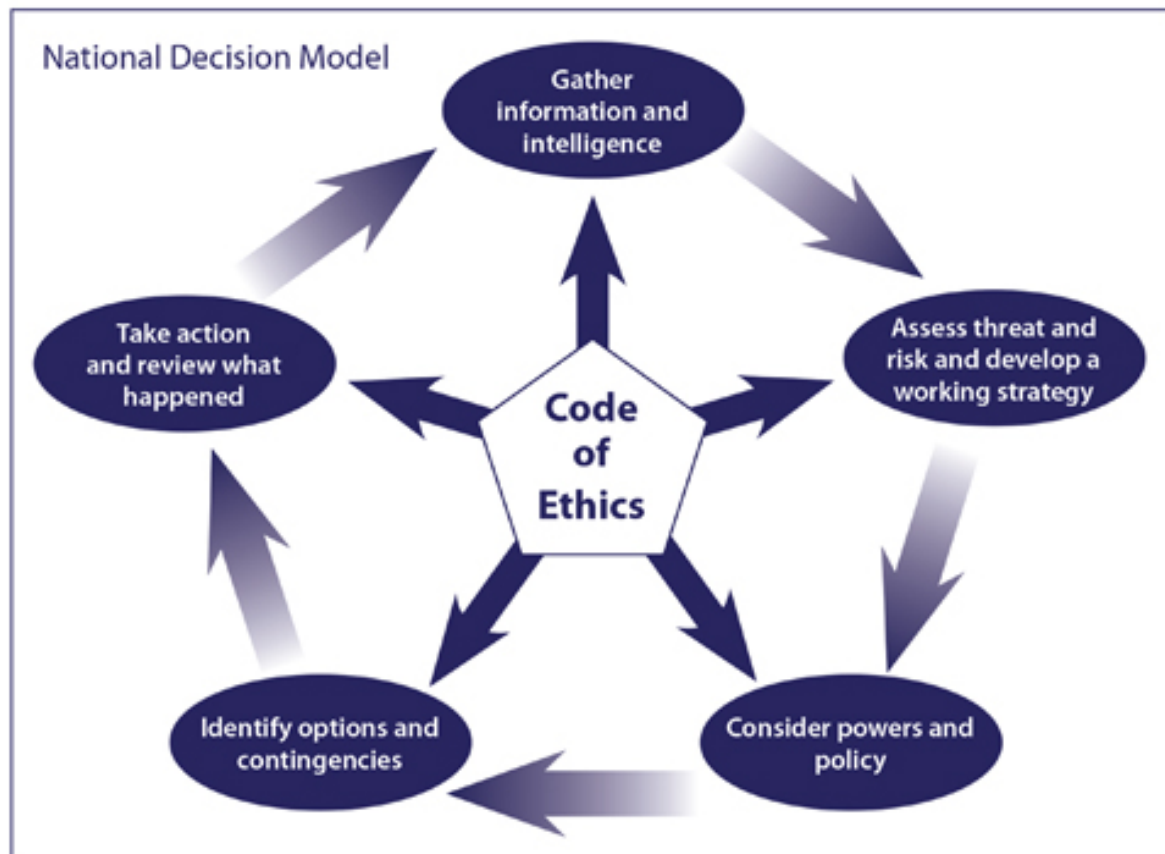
National Decision Model

Gather information and intelligence

Assess threat and risk and develop a working strategy

Consider powers and policy

Identify options and contingencies

Take action and review what happened

Code of Ethics